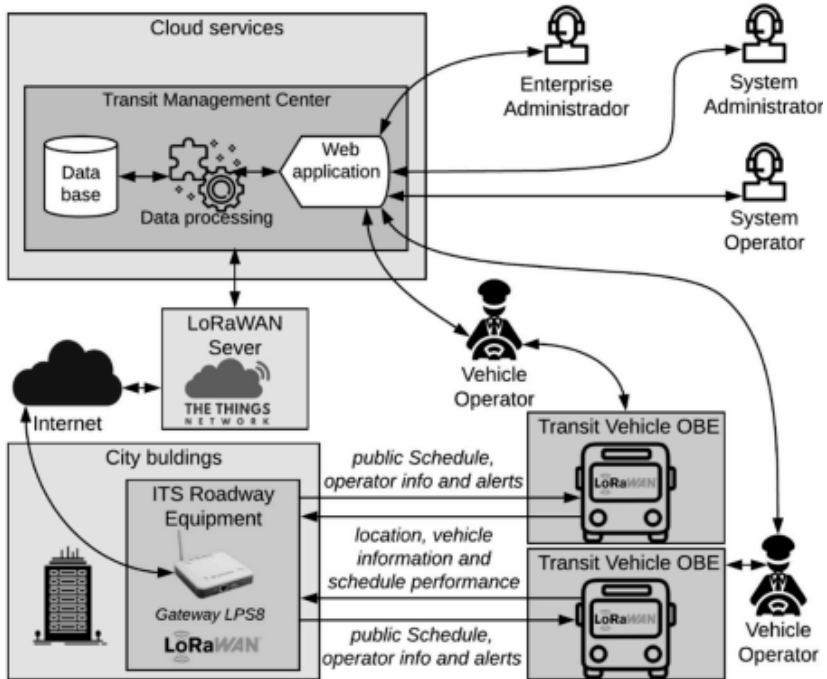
Cloud services

Transit Management Center

Data base

Data processing

Web application

Enterprise Administrador

System Administrator

System Operator

LoRaWAN Sever

THE THINGS NETWORK

Internet

Vehicle Operator

Transit Vehicle OBE

LoRaWAN

City buldings

ITS Roadway Equipment

Gateway LPS8

LoRaWAN

public Schedule, operator info and alerts

location, vehicle information and schedule performance

public Schedule, operator info and alerts

Transit Vehicle OBE

LoRaWAN

Vehicle Operator